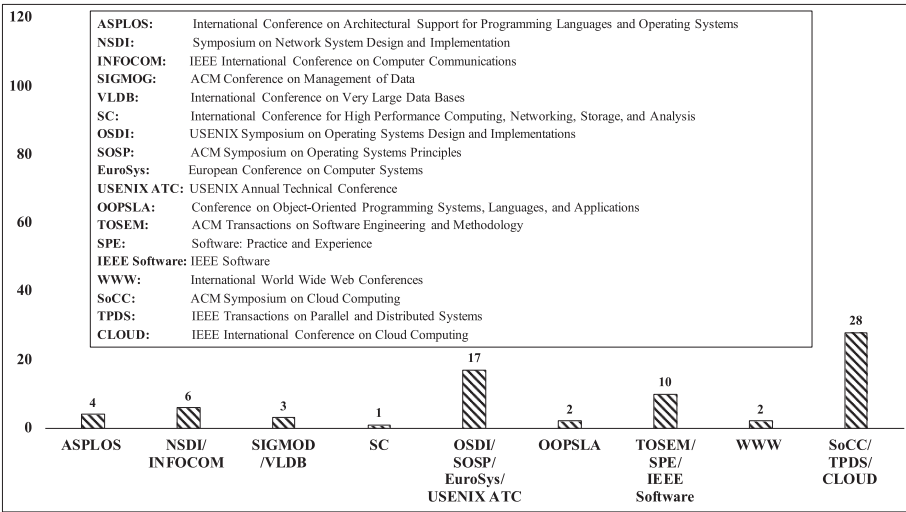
120
100
80
60
40
20
0

ASPLOS: International Conference on Architectural Support for Programming Languages and Operating Systems
NSDI: Symposium on Network System Design and Implementation
INFOCOM: IEEE International Conference on Computer Communications
SIGMOG: ACM Conference on Management of Data
VLDB: International Conference on Very Large Data Bases
SC: International Conference for High Performance Computing, Networking, Storage, and Analysis
OSDI: USENIX Symposium on Operating Systems Design and Implementations
SOSP: ACM Symposium on Operating Systems Principles
EuroSys: European Conference on Computer Systems
USENIX ATC: USENIX Annual Technical Conference
OOPSLA: Conference on Object-Oriented Programming Systems, Languages, and Applications
TOSEM: ACM Transactions on Software Engineering and Methodology
SPE: Software: Practice and Experience
IEEE Software: IEEE Software
WWW: International World Wide Web Conferences
SoCC: ACM Symposium on Cloud Computing
TPDS: IEEE Transactions on Parallel and Distributed Systems
CLOUD: IEEE International Conference on Cloud Computing

4
ASPLOS
6
NSDI/ INFOCOM
3
SIGMOD /VLDB
1
SC
17
OSDI/ SOSP/ EuroSys/ USENIX ATC
2
OOPSLA
10
TOSEM/ SPE/ IEEE Software
2
WWW
28
SoCC/ TPDS/ CLOUD